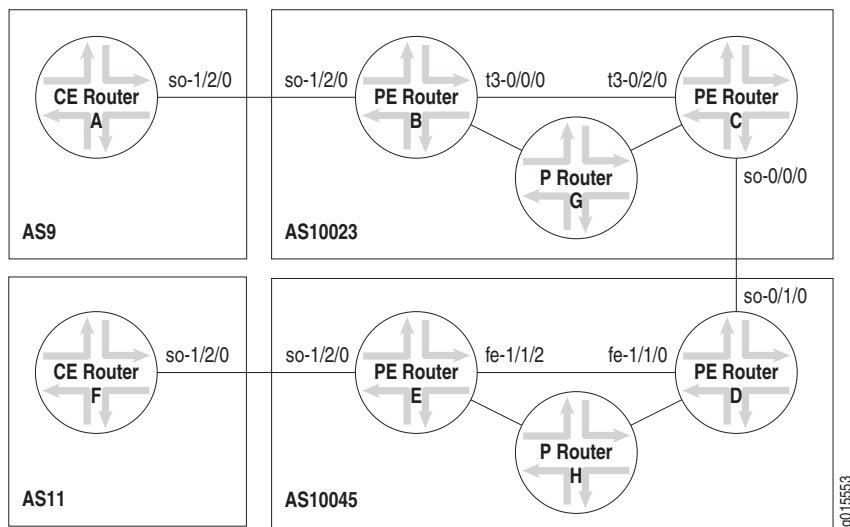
CE Router
A

so-1/2/0

so-1/2/0

PE Router
B

t3-0/0/0

t3-0/2/0

PE Router
C

P Router
G

so-0/0/0

AS9

AS10023

so-0/1/0

CE Router
F

so-1/2/0

so-1/2/0

PE Router
E

fe-1/1/2

fe-1/1/0

PE Router
D

P Router
H

AS11

AS10045

g015553